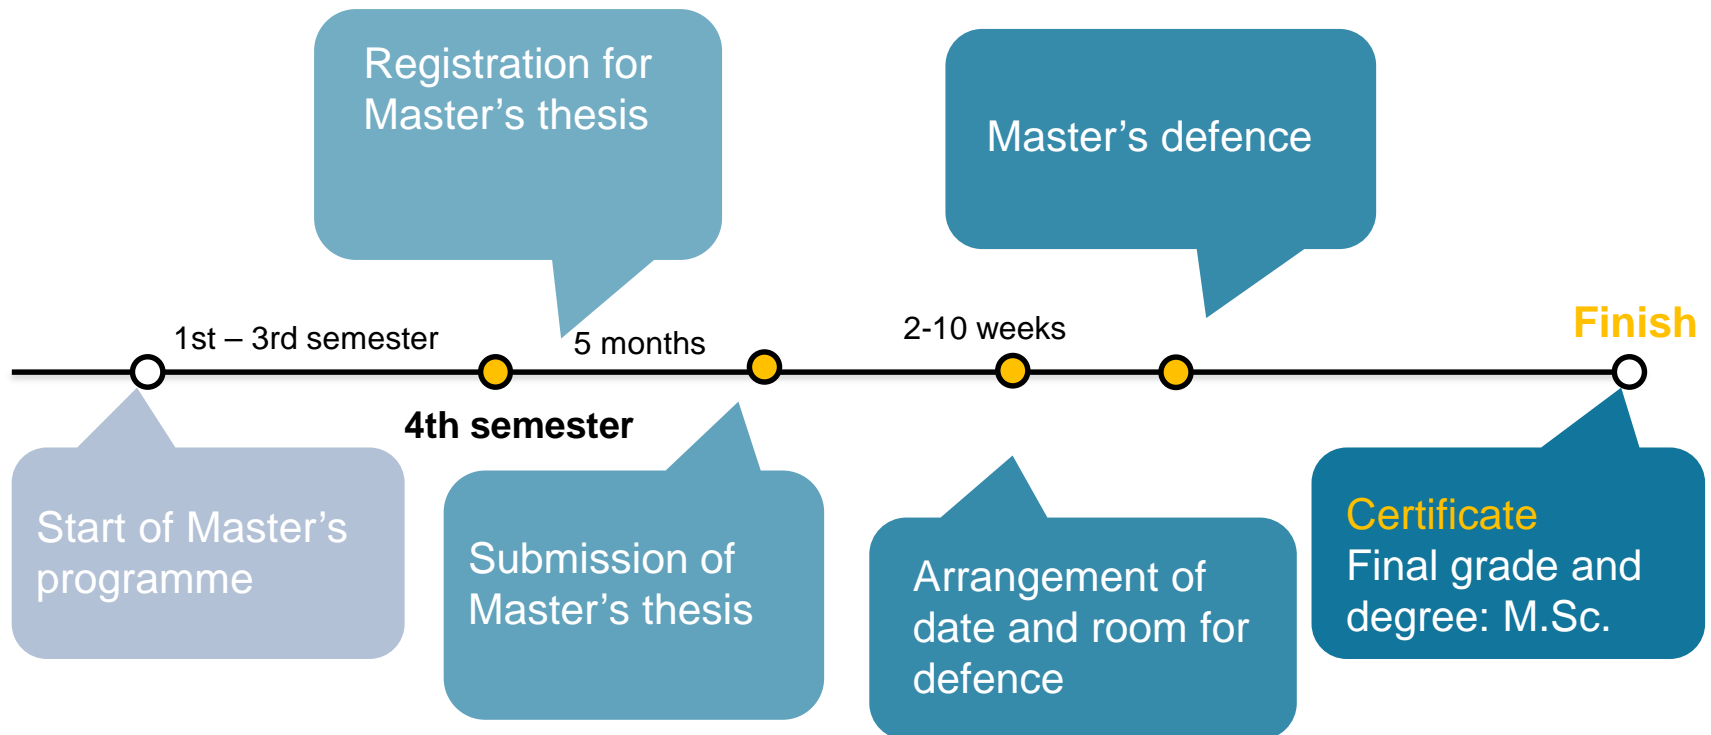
Registration for Master’s thesis

Master’s defence

1st – 3rd semester

5 months

2-10 weeks

Finish

4th semester

Start of Master’s programme

Submission of Master’s thesis

Arrangement of date and room for defence

Certificate
Final grade and degree: M.Sc.